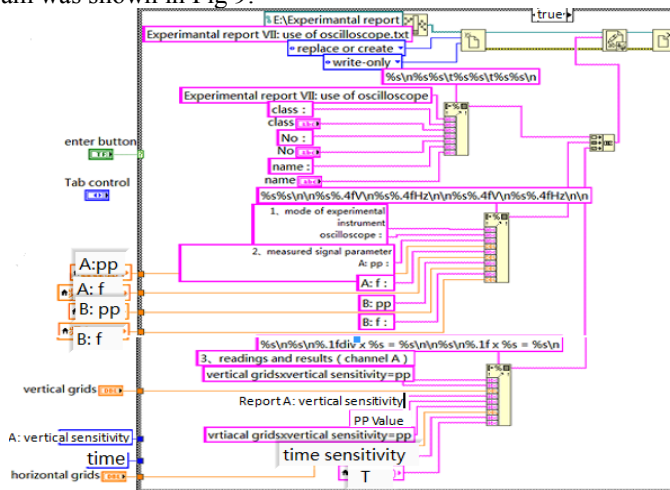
am was shown in Fig 9.

E:\Experimantal report
Experimantal report VII: use of oscilloscope.txt
replace or create
write-only
true
%s\n%s%s\t%s%s\t%s%s\n
Experimental report VII: use of oscilloscope
class :
class
No :
No
name :
name
enter button
Tab control
%s%s\n\n%s%.4fV\n%s%.4fHz\n\n%s%.4fV\n%s%.4fHz\n\n
1、mode of experimental instrument oscilloscope :
2、measured signal parameter A: pp :
A:pp
A: f
A: f :
B: pp
B: pp
B: f :
B: f
%s\n%s\n%.1fdiv x %s = %s\n\n%s\n%.1f x %s = %s\n
3、readings and results ( channel A )
vertical gridsxvertical sensitivity=pp
vertical grids
Report A: vertical sensitivity
PP Value
A: vertical sensitivity
vrtiacal gridsxvertical sensitivity=pp
time
time sensitivity
horizontal grids
T